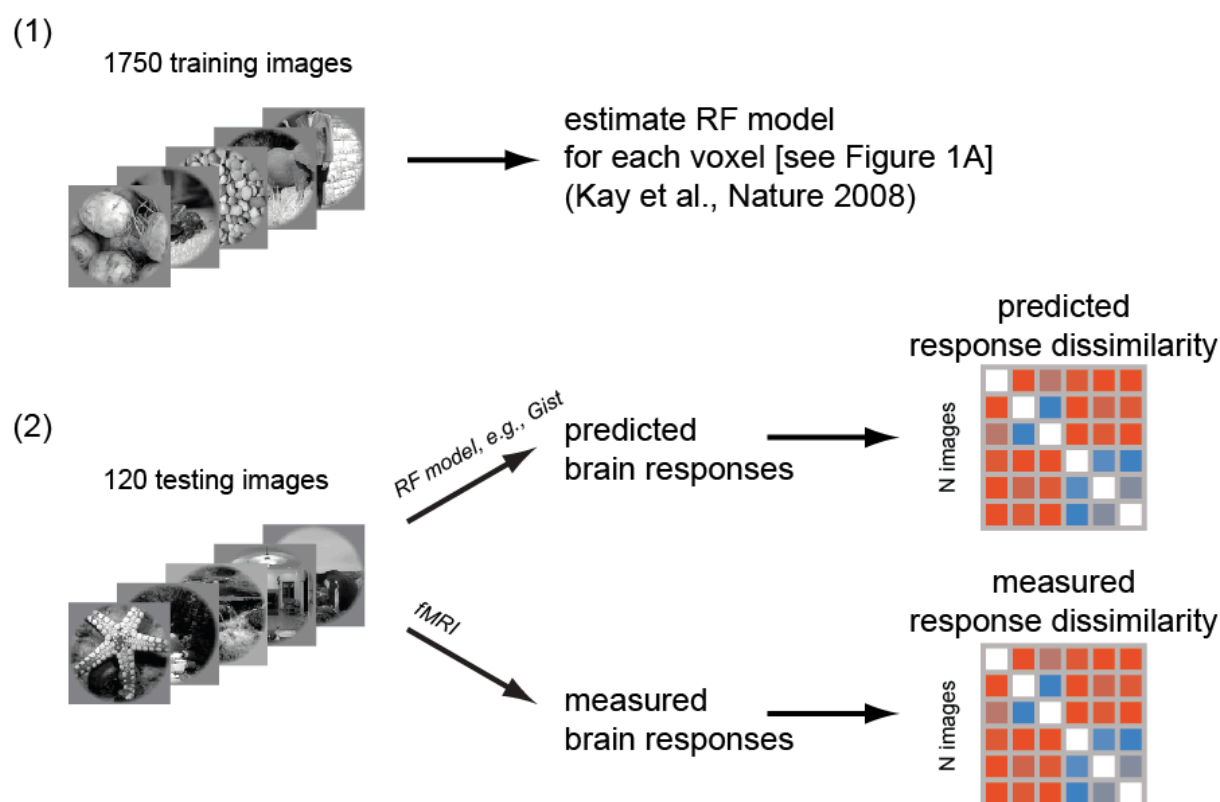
(1)

1750 training images

estimate RF model for each voxel [see Figure 1A] (Kay et al., Nature 2008)

(2)

120 testing images

RF model, e.g., Gist

predicted brain responses

predicted response dissimilarity

N images

fMRI

measured brain responses

measured response dissimilarity

N images